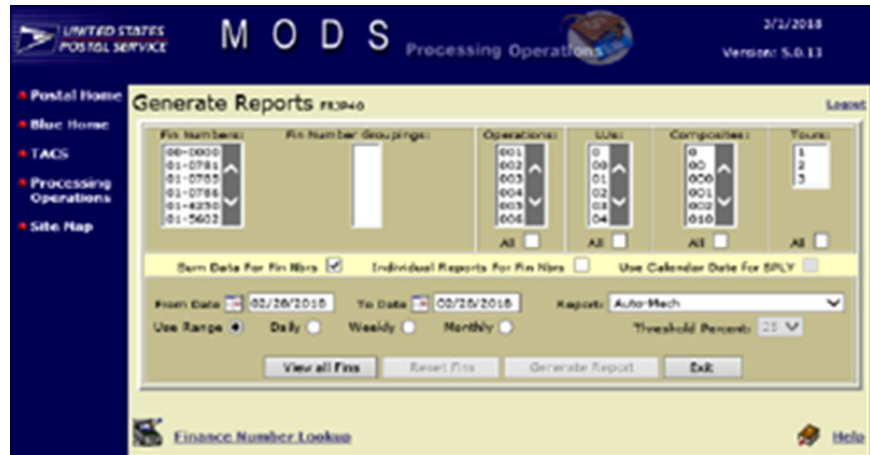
UNITED STATES POSTAL SERVICE

M O D S Processing Operations

3/1/2018

Version: 5.0.13

Postal Home

Blue Home

TACS

Processing Operations

Site Map

Generate Reports FR3P40

Logout

Fin Numbers:
00-0000
01-0781
01-0785
01-0786
01-4250
01-5602

Fin Number Groupings:

Operations:
001
002
003
004
005
006
All

LUs:
0
00
01
02
03
04
All

Composites:
0
00
000
001
002
010
All

Tours:
1
2
3
All

Sum Data For Fin Nbrs

Individual Reports For Fin Nbrs

Use Calendar Date For SPLY

From Date 02/28/2018

To Date 02/28/2018

Report: Auto-Mech

Use Range

Daily

Weekly

Monthly

Threshold Percent: 25

View all Fins

Reset Fins

Generate Report

Exit

Finance Number Lookup

Help